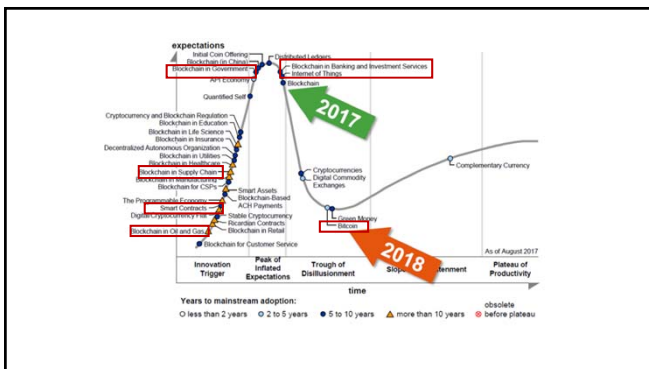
expectations

Initial Coin Offering
Blockchain (in China)
Blockchain in Government
API Economy
Quantified Self
Distributed Ledgers
Blockchain in Banking and Investment Services
Internet of Things
Blockchain

2017

Cryptocurrency and Blockchain Regulation
Blockchain in Education
Blockchain in Life Science
Blockchain in Insurance
Decentralized Autonomous Organization
Blockchain in Utilities
Blockchain in Healthcare
Blockchain in Supply Chain
Blockchain in Manufacturing
Blockchain for CSPs
Smart Assets
Blockchain-Based ACH Payments
The Programmable Economy
Smart Contracts
Digital Cryptocurrency Fiat
Stable Cryptocurrency
Ricardian Contracts
Blockchain in Retail
Blockchain in Oil and Gas
Blockchain for Customer Service

Cryptocurrencies
Digital Commodity Exchanges
Green Money
Bitcoin

2018

Complementary Currency

As of August 2017

| Innovation Trigger | Peak of Inflated Expectations | Trough of Disillusionment | Slope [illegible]tenment | Plateau of Productivity |
|---|---|---|---|---|

time

Years to mainstream adoption:
less than 2 years 2 to 5 years 5 to 10 years more than 10 years obsolete before plateau